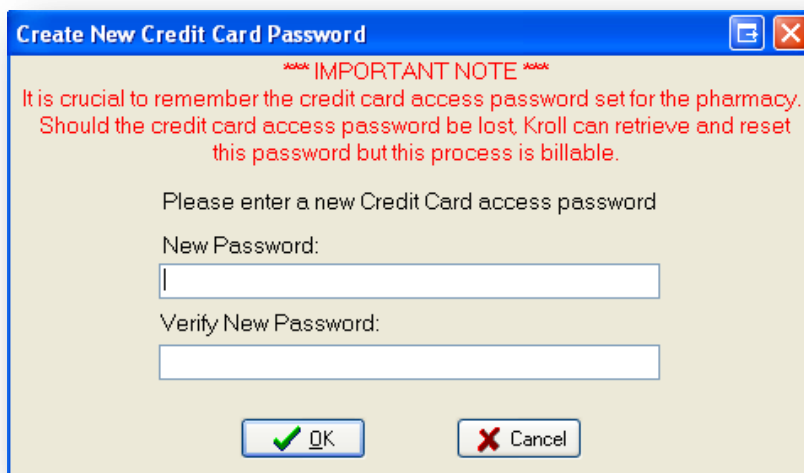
Create New Credit Card Password

*** IMPORTANT NOTE ***
It is crucial to remember the credit card access password set for the pharmacy. Should the credit card access password be lost, Kroll can retrieve and reset this password but this process is billable.

Please enter a new Credit Card access password

New Password:

Verify New Password:

OK

Cancel